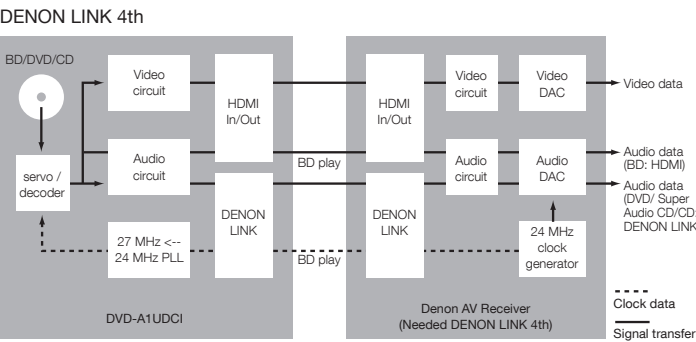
DENON LINK 4th

BD/DVD/CD

servo / decoder

Video circuit

Audio circuit

27 MHz <-- 24 MHz PLL

HDMI In/Out

DENON LINK

DVD-A1UDCI

BD play

BD play

HDMI In/Out

DENON LINK

Video circuit

Audio circuit

Video DAC

Audio DAC

24 MHz clock generator

Denon AV Receiver (Needed DENON LINK 4th)

Video data

Audio data (BD: HDMI)

Audio data (DVD/ Super Audio CD/CD: DENON LINK)

Clock data

Signal transfer